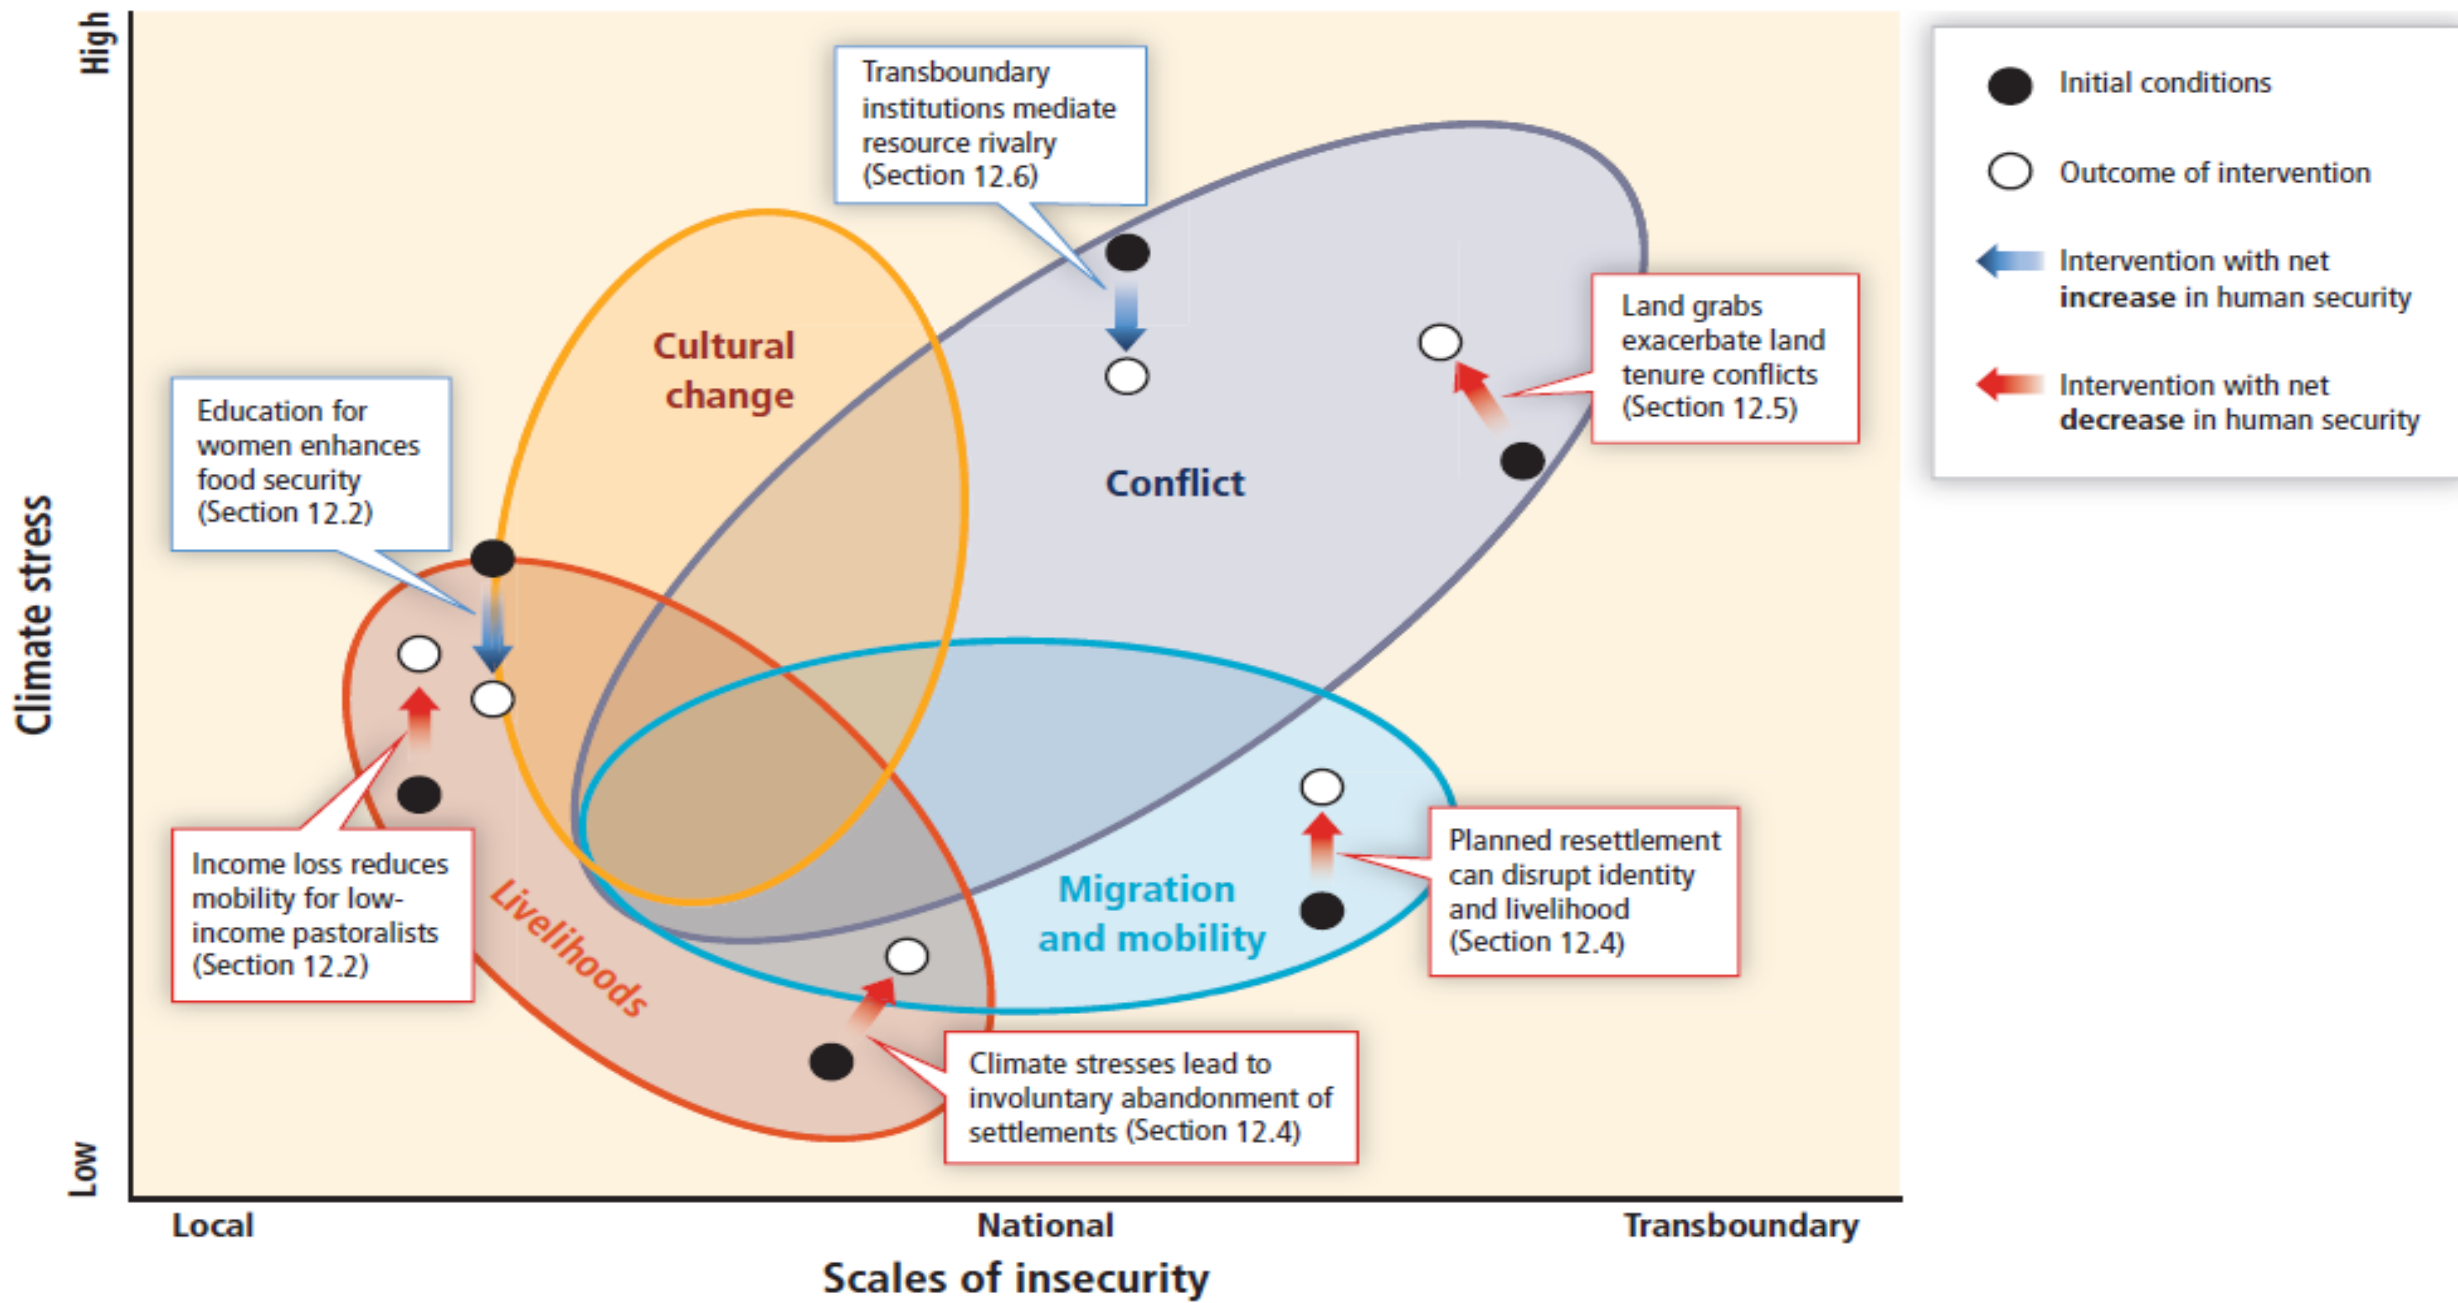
High

Climate stress

Low

Transboundary institutions mediate resource rivalry (Section 12.6)

Cultural change

Conflict

Land grabs exacerbate land tenure conflicts (Section 12.5)

Education for women enhances food security (Section 12.2)

Income loss reduces mobility for low-income pastoralists (Section 12.2)

Livelihoods

Migration and mobility

Planned resettlement can disrupt identity and livelihood (Section 12.4)

Climate stresses lead to involuntary abandonment of settlements (Section 12.4)

Local

National

Transboundary

Scales of insecurity

Initial conditions

Outcome of intervention

Intervention with net **increase** in human security

Intervention with net **decrease** in human security